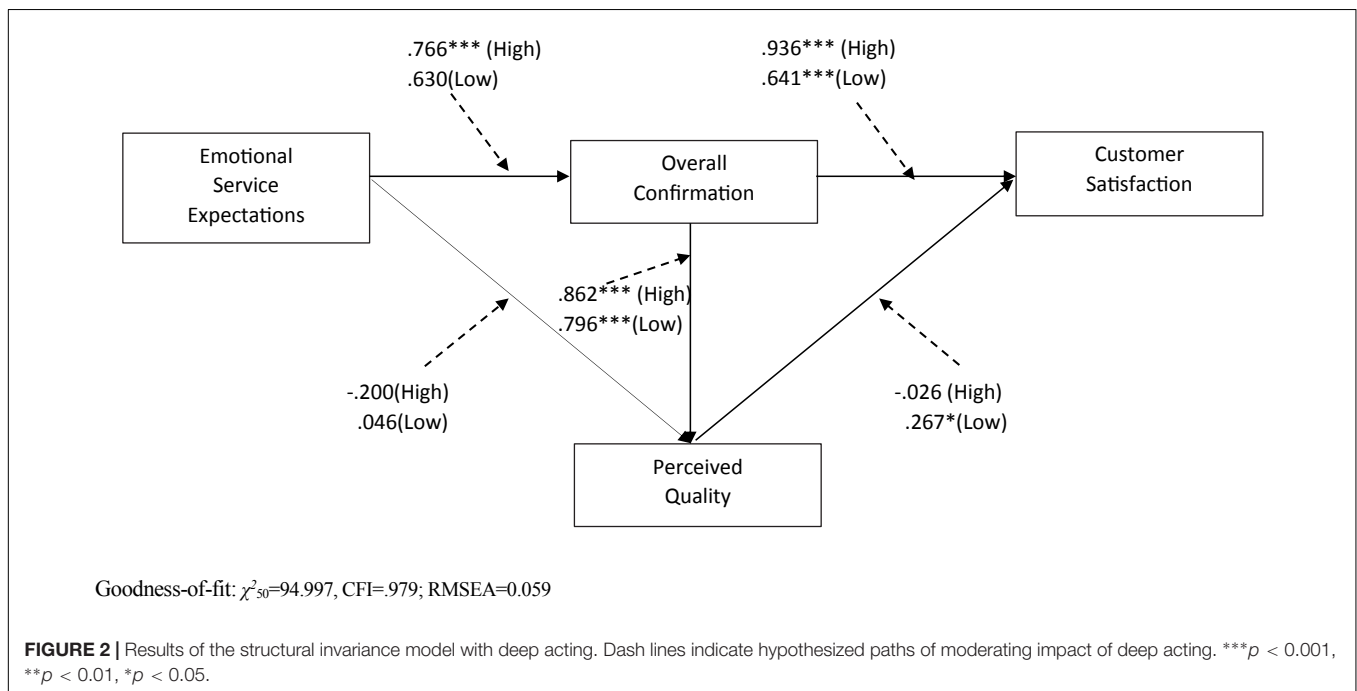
.766*** (High)
.630(Low)

.936*** (High)
.641***(Low)

Emotional Service Expectations

Overall Confirmation

Customer Satisfaction

.862*** (High)
.796***(Low)

-.200(High)
.046(Low)

-.026 (High)
.267*(Low)

Perceived Quality

Goodness-of-fit: $\chi^2_{50}$=94.997, CFI=.979; RMSEA=0.059

**FIGURE 2 |** Results of the structural invariance model with deep acting. Dash lines indicate hypothesized paths of moderating impact of deep acting. ***$p$ < 0.001, **$p$ < 0.01, *$p$ < 0.05.